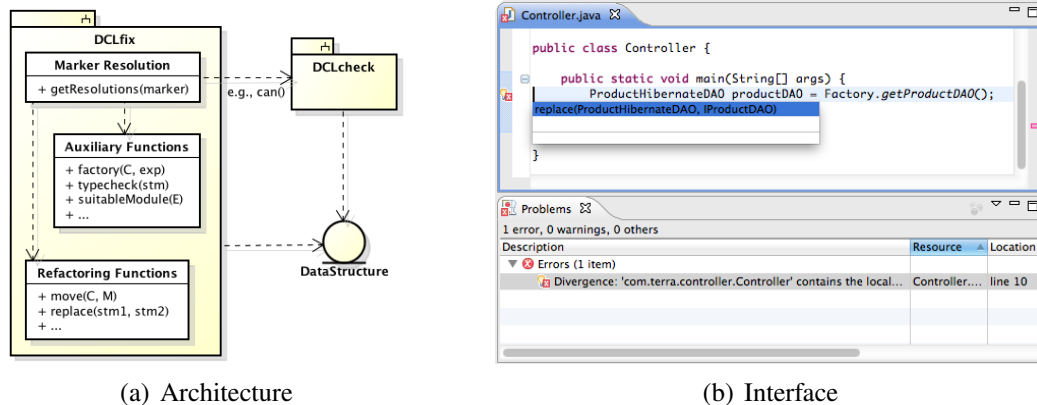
DCLfix

Marker Resolution
+ getResolutions(marker)

Auxiliary Functions
+ factory(C, exp)
+ typecheck(stm)
+ suitableModule(E)
+ ...

Refactoring Functions
+ move(C, M)
+ replace(stm1, stm2)
+ ...

e.g., can()

DCLcheck

DataStructure

(a) Architecture

Controller.java

public class Controller {

public static void main(String[] args) {
ProductHibernateDAO productDAO = Factory.getProductDAO();
replace(ProductHibernateDAO, IProductDAO)

}

Problems
1 error, 0 warnings, 0 others

| Description | Resource | Location |
|---|---|---|
| Errors (1 item) | | |
| Divergence: 'com.terra.controller.Controller' contains the local... | Controller.... | line 10 |

(b) Interface